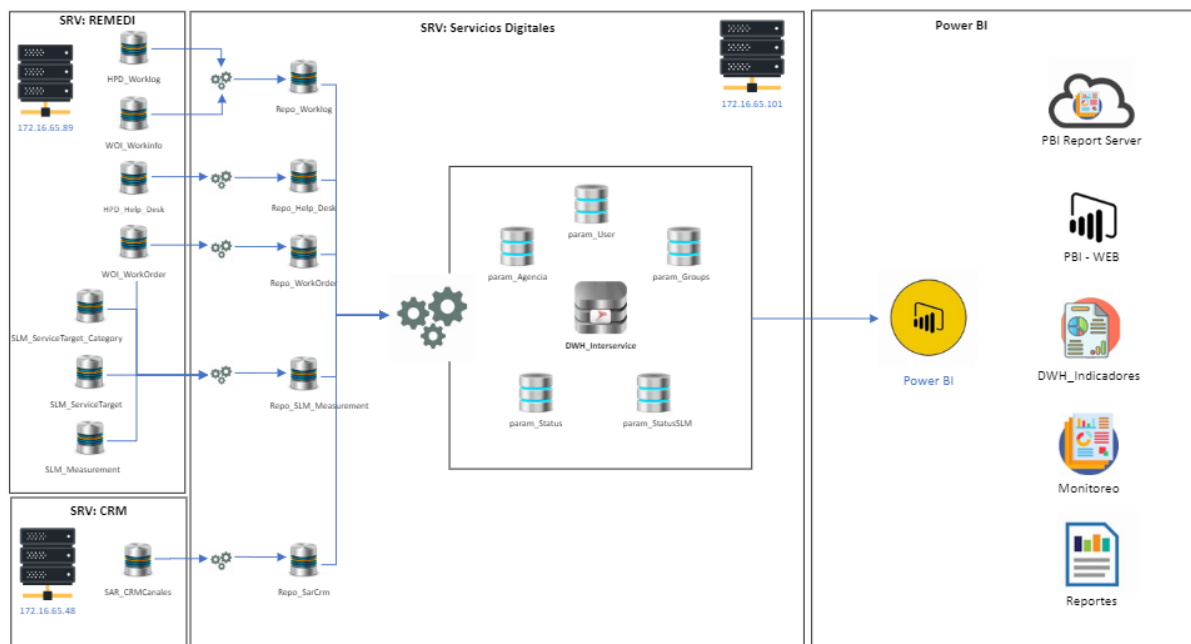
SRV: REMEDI

172.16.65.89

HPD_Worklog

WOI_Workinfo

HPD_Help_Desk

WOI_WorkOrder

SLM_ServiceTarget_Category

SLM_ServiceTarget

SLM_Measurement

SRV: CRM

172.16.65.48

SAR_CRMCanales

SRV: Servicios Digitales

172.16.65.101

Repo_Worklog

Repo_Help_Desk

Repo_WorkOrder

Repo_SLM_Measurement

Repo_SarCrm

param_User

param_Agencia

param_Groups

DWH_Interservice

param_Status

param_StatusSLM

Power BI

Power BI

PBI Report Server

PBI - WEB

DWH_Indicadores

Monitoreo

Reportes